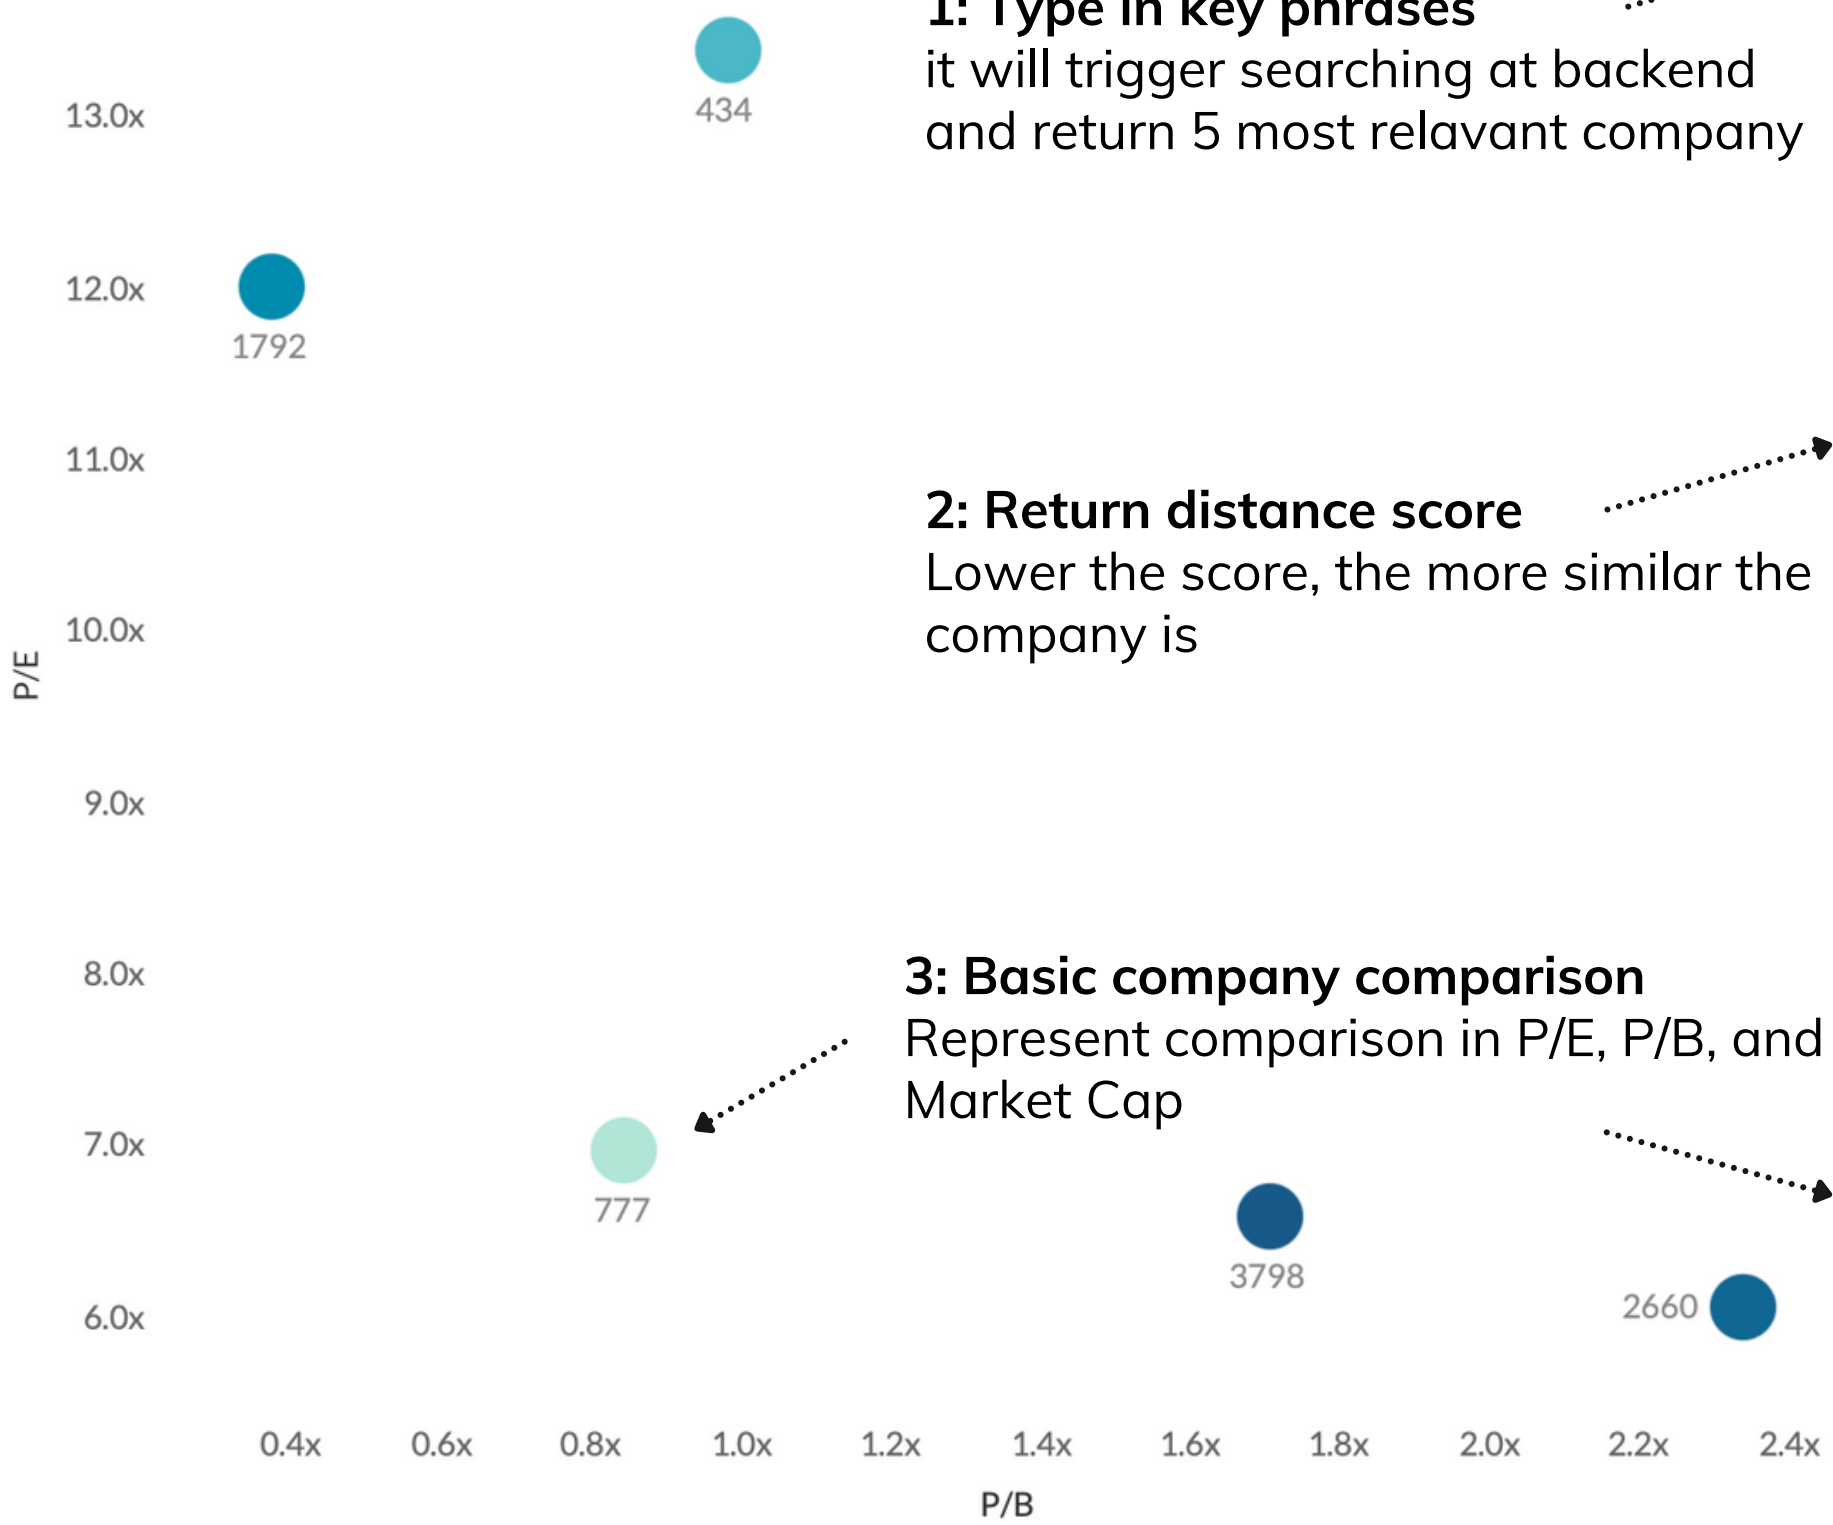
1: Type in key phrases
it will trigger searching at backend and return 5 most relavant company

2: Return distance score
Lower the score, the more similar the company is

3: Basic company comparison
Represent comparison in P/E, P/B, and Market Cap

13.0x
12.0x
11.0x
10.0x
9.0x
8.0x
7.0x
6.0x

P/E

434
1792
777
3798
2660

0.4x 0.6x 0.8x 1.0x 1.2x 1.4x 1.6x 1.8x 2.0x 2.2x 2.4x

P/B